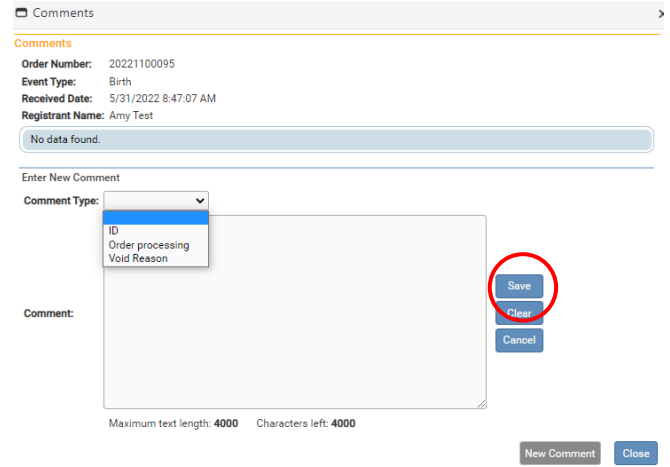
Comments ×

Comments

Order Number: 20221100095
Event Type: Birth
Received Date: 5/31/2022 8:47:07 AM
Registrant Name: Amy Test

No data found.

Enter New Comment

Comment Type:

ID
Order processing
Void Reason

Comment:

Save
Clear
Cancel

Maximum text length: 4000 Characters left: 4000

New Comment
Close